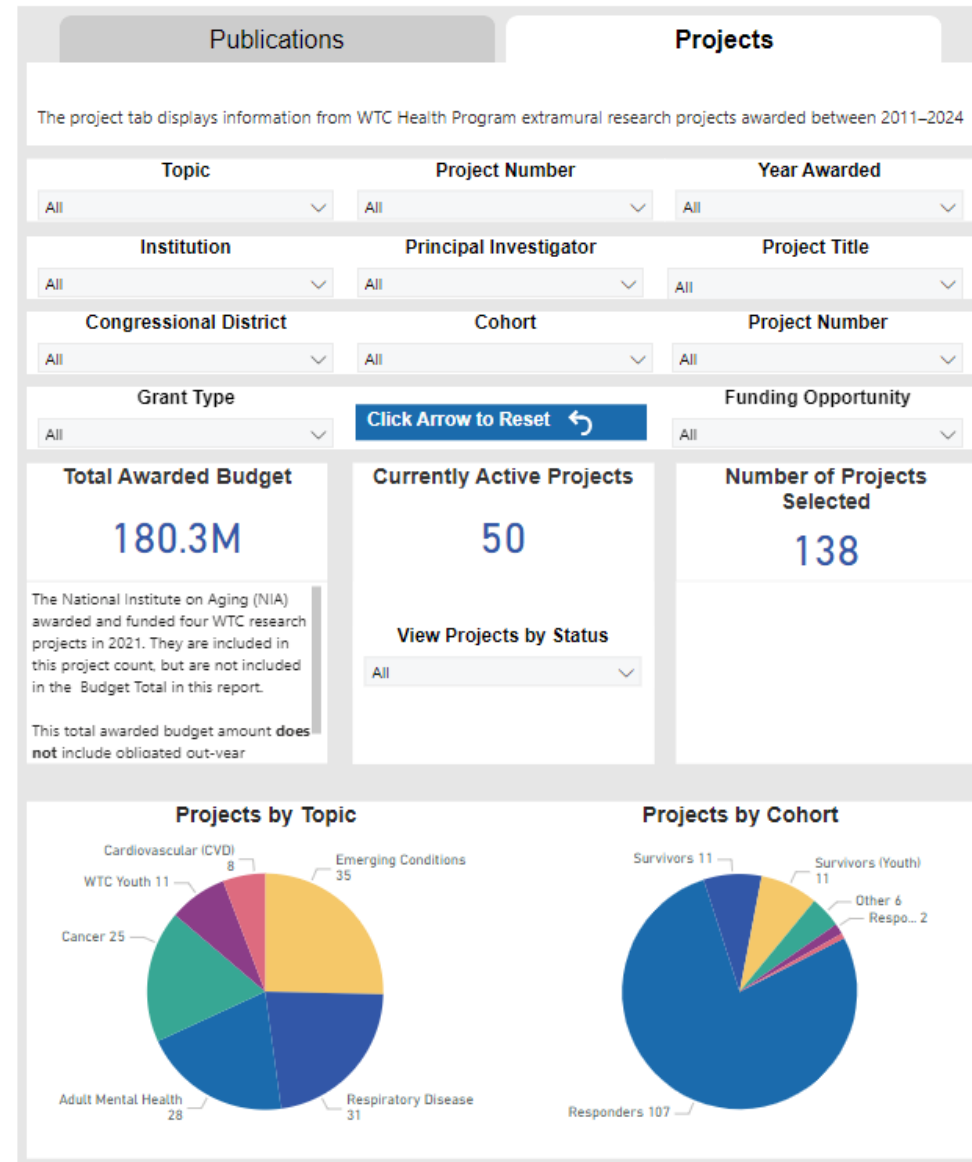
Publications

Projects

The project tab displays information from WTC Health Program extramural research projects awarded between 2011–2024

Topic
All

Project Number
All

Year Awarded
All

Institution
All

Principal Investigator
All

Project Title
All

Congressional District
All

Cohort
All

Project Number
All

Grant Type
All

Click Arrow to Reset

Funding Opportunity
All

Total Awarded Budget
180.3M

The National Institute on Aging (NIA) awarded and funded four WTC research projects in 2021. They are included in this project count, but are not included in the Budget Total in this report.

This total awarded budget amount **does not** include obligated out-year

Currently Active Projects
50

View Projects by Status
All

Number of Projects Selected
138

Projects by Topic

Cardiovascular (CVD) 8
Emerging Conditions 35
WTC Youth 11
Cancer 25
Adult Mental Health 28
Respiratory Disease 31

Projects by Cohort

Survivors 11
Survivors (Youth) 11
Other 6
Respo... 2
Responders 107